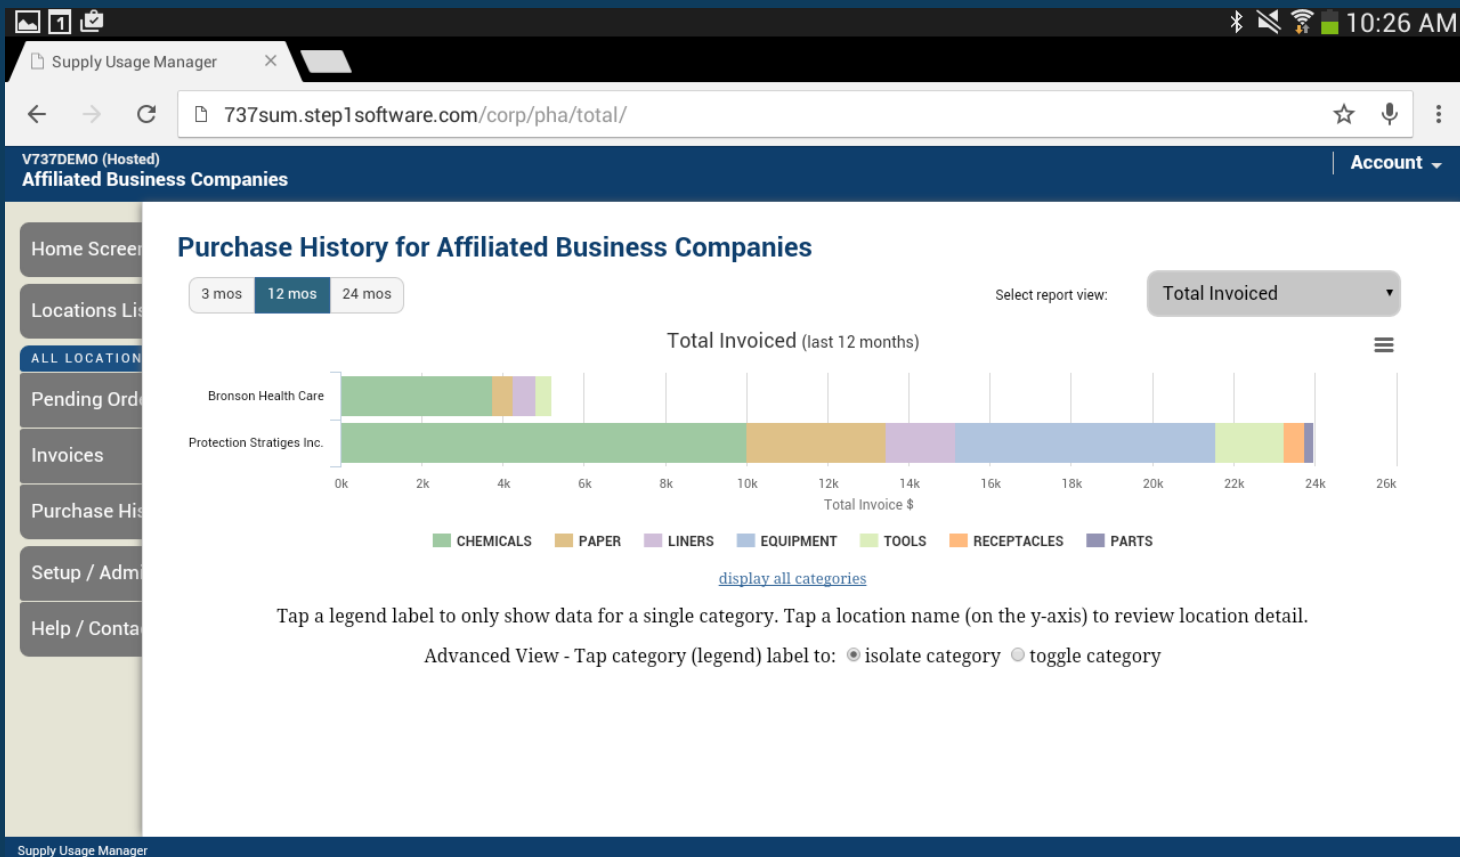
10:26 AM

Supply Usage Manager ×

737sum.step1software.com/corp/pha/total/

V737DEMO (Hosted)
Affiliated Business Companies

Account

Home Screen
Locations Lis
ALL LOCATION
Pending Ord
Invoices
Purchase His
Setup / Admi
Help / Conta

Purchase History for Affiliated Business Companies

3 mos | 12 mos | 24 mos

Select report view: Total Invoiced

Total Invoiced (last 12 months)

Bronson Health Care
Protection Stratiges Inc.

0k 2k 4k 6k 8k 10k 12k 14k 16k 18k 20k 22k 24k 26k
Total Invoice $

CHEMICALS PAPER LINERS EQUIPMENT TOOLS RECEPTACLES PARTS

display all categories

Tap a legend label to only show data for a single category. Tap a location name (on the y-axis) to review location detail.

Advanced View - Tap category (legend) label to: isolate category toggle category

Supply Usage Manager